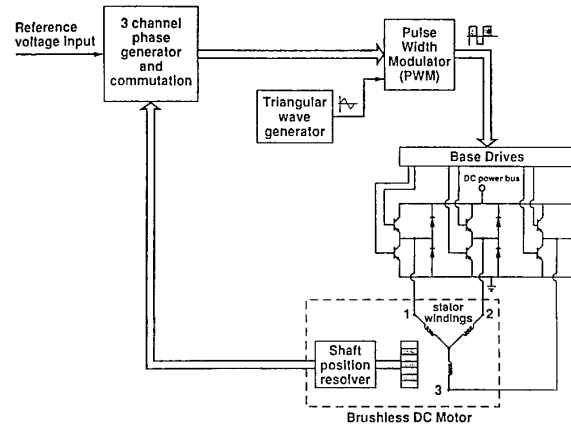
Reference voltage Input

3 channel phase generator and commutation

Pulse Width Modulator (PWM)

Triangular wave generator

Base Drives

DC power bus

stator windings

1

2

3

Shaft position resolver

Brushless DC Motor